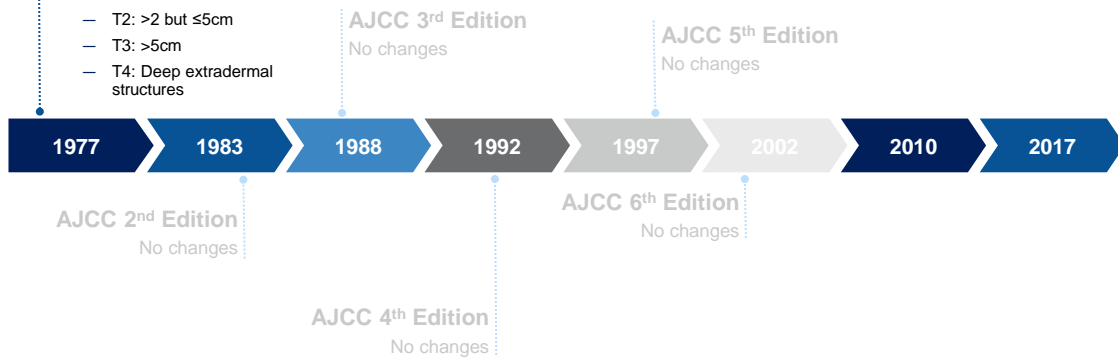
— T2: >2 but ≤5cm
— T3: >5cm
— T4: Deep extradermal structures

AJCC 3rd Edition
No changes

AJCC 5th Edition
No changes

1977 1983 1988 1992 1997 2002 2010 2017

AJCC 2nd Edition
No changes

AJCC 6th Edition
No changes

AJCC 4th Edition
No changes